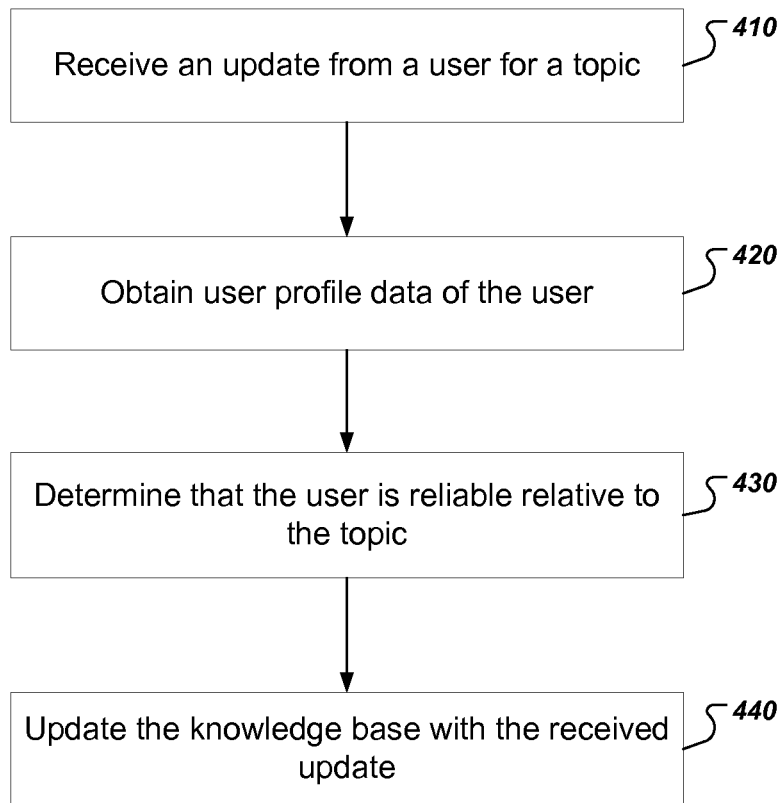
410
Receive an update from a user for a topic

420
Obtain user profile data of the user

430
Determine that the user is reliable relative to the topic

440
Update the knowledge base with the received update